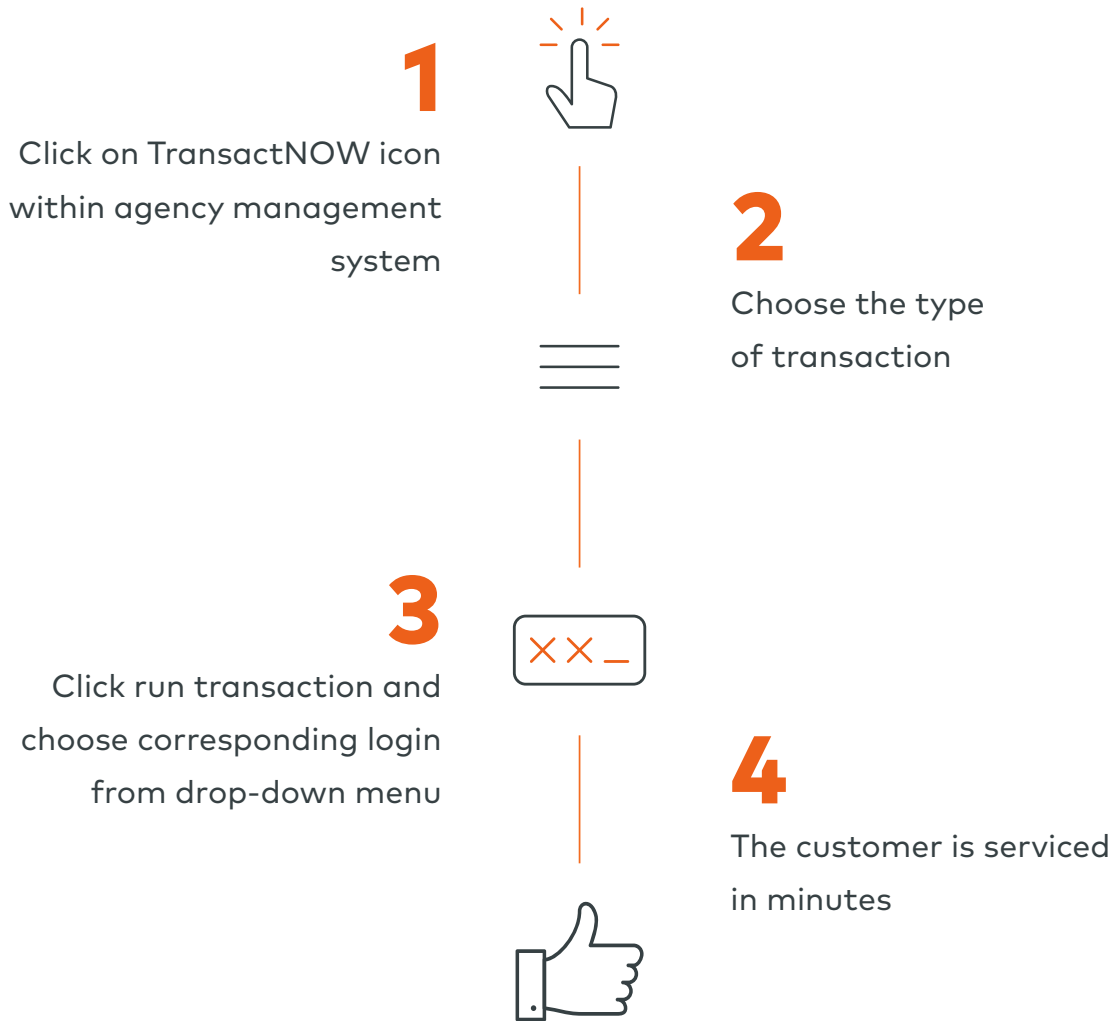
1

Click on TransactNOW icon within agency management system

2

Choose the type of transaction

3

Click run transaction and choose corresponding login from drop-down menu

XX_

4

The customer is serviced in minutes